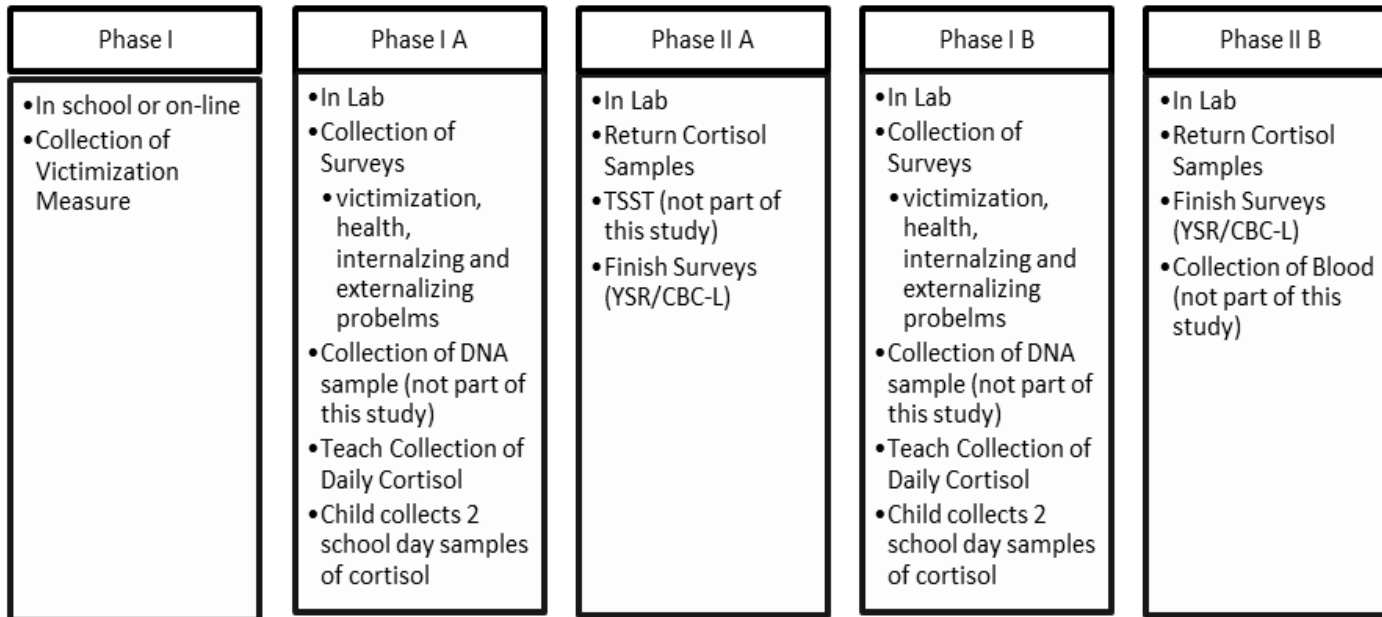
Phase I

• In school or on-line
• Collection of Victimization Measure

Phase I A

• In Lab
• Collection of Surveys
  • victimization, health, internalzing and externalizing probelms
• Collection of DNA sample (not part of this study)
• Teach Collection of Daily Cortisol
• Child collects 2 school day samples of cortisol

Phase II A

• In Lab
• Return Cortisol Samples
• TSST (not part of this study)
• Finish Surveys (YSR/CBC-L)

Phase I B

• In Lab
• Collection of Surveys
  • victimization, health, internalzing and externalizing probelms
• Collection of DNA sample (not part of this study)
• Teach Collection of Daily Cortisol
• Child collects 2 school day samples of cortisol

Phase II B

• In Lab
• Return Cortisol Samples
• Finish Surveys (YSR/CBC-L)
• Collection of Blood (not part of this study)